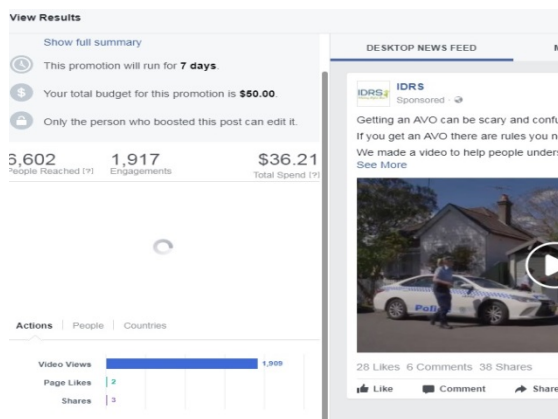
View Results

Show full summary

This promotion will run for **7 days**.

Your total budget for this promotion is **$50.00**.

Only the person who boosted this post can edit it.

6,602 People Reached [?]

1,917 Engagements

$36.21 Total Spend [?]

Actions | People | Countries

Video Views 1,909

Page Likes 2

Shares 3

DESKTOP NEWS FEED

IDRS

IDRS

Sponsored ·

Getting an AVO can be scary and confu

If you get an AVO there are rules you n

We made a video to help people under

See More

Poli

28 Likes 6 Comments 38 Shares

Like Comment Share